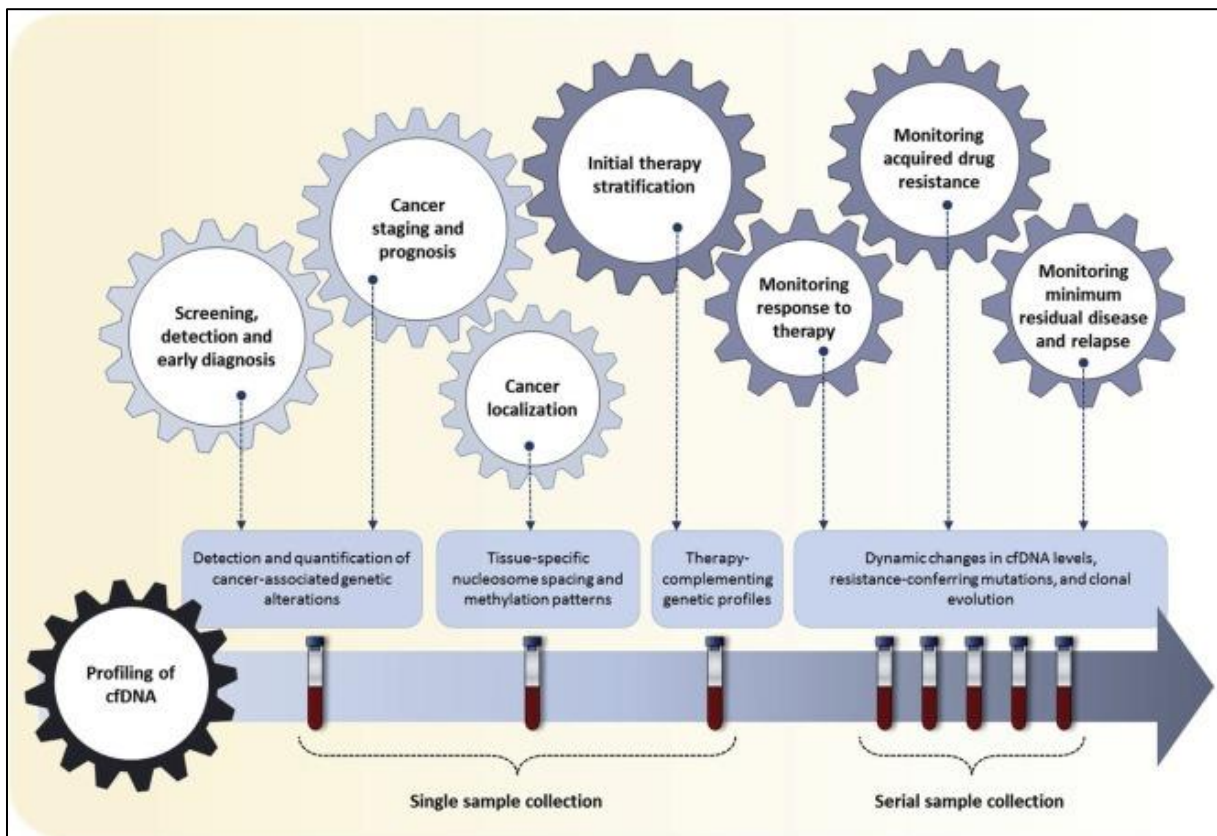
Screening, detection and early diagnosis

Cancer staging and prognosis

Cancer localization

Initial therapy stratification

Monitoring response to therapy

Monitoring acquired drug resistance

Monitoring minimum residual disease and relapse

Detection and quantification of cancer-associated genetic alterations

Tissue-specific nucleosome spacing and methylation patterns

Therapy-complementing genetic profiles

Dynamic changes in cfDNA levels, resistance-conferring mutations, and clonal evolution

Profiling of cfDNA

Single sample collection

Serial sample collection